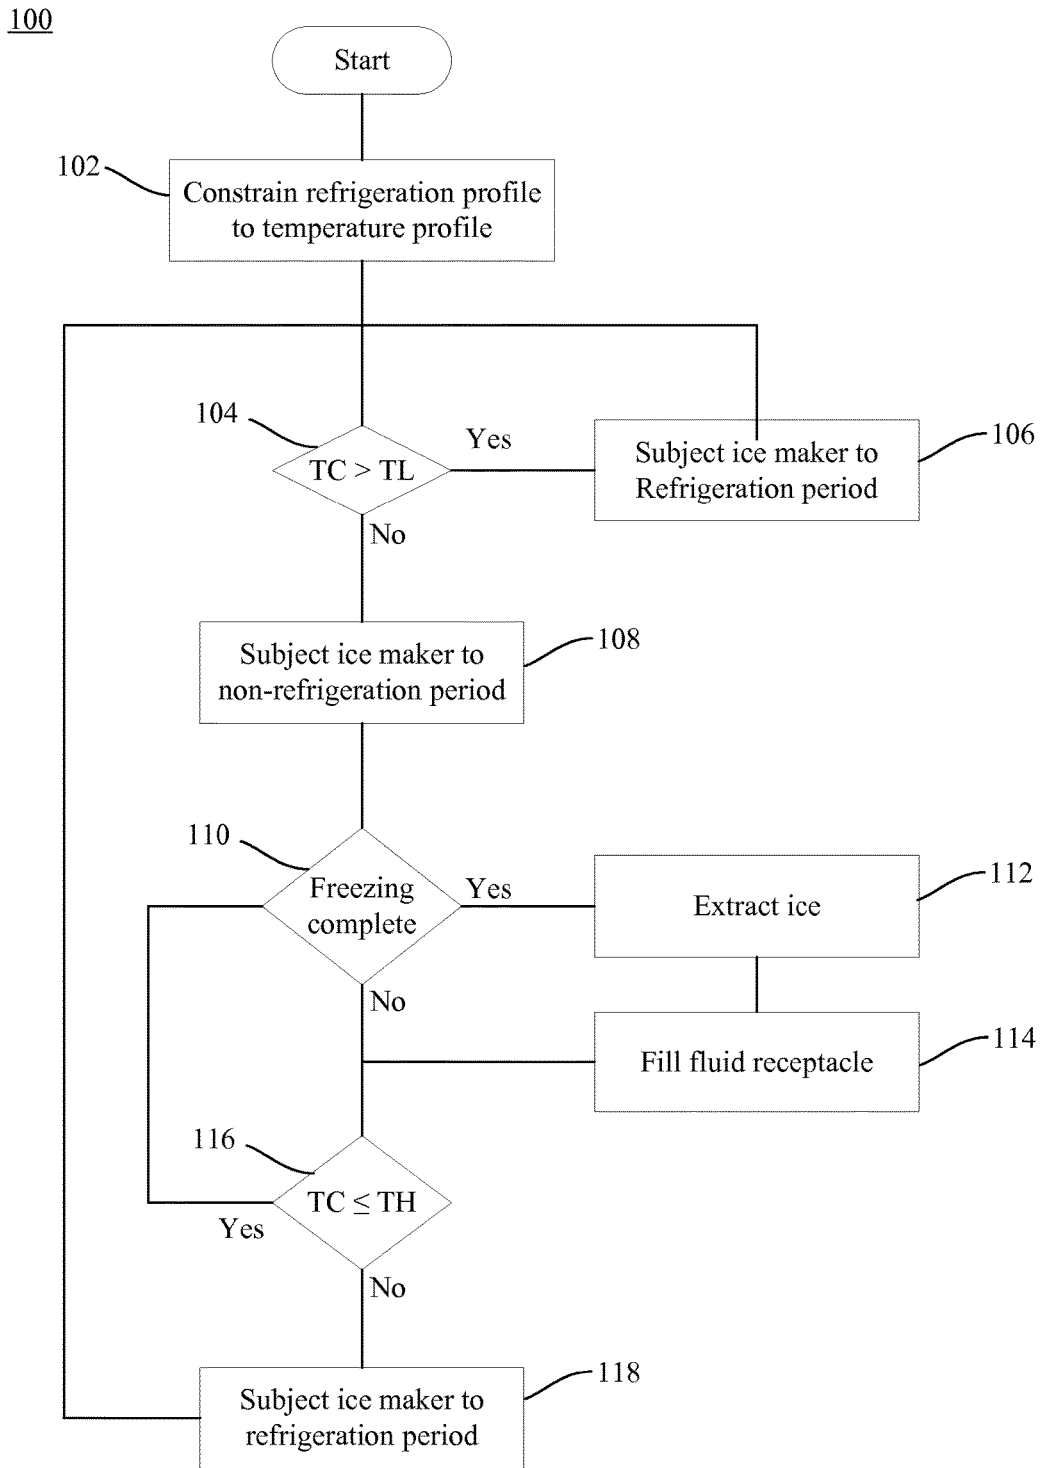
100

Start

102

Constrain refrigeration profile to temperature profile

104

TC > TL

Yes

Subject ice maker to Refrigeration period

106

No

Subject ice maker to non-refrigeration period

108

110

Freezing complete

Yes

Extract ice

112

No

Fill fluid receptacle

114

116

TC ≤ TH

Yes

No

Subject ice maker to refrigeration period

118